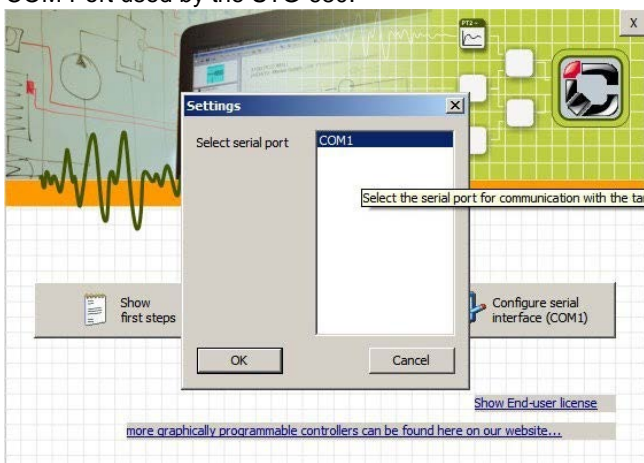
COM Port used by the UTC 630.

PT2

X

Settings

Select serial port

COM1

Select the serial port for communication with the ta

Show first steps

Configure serial interface (COM1)

OK

Cancel

Show End-user license

more graphically programmable controllers can be found here on our website...